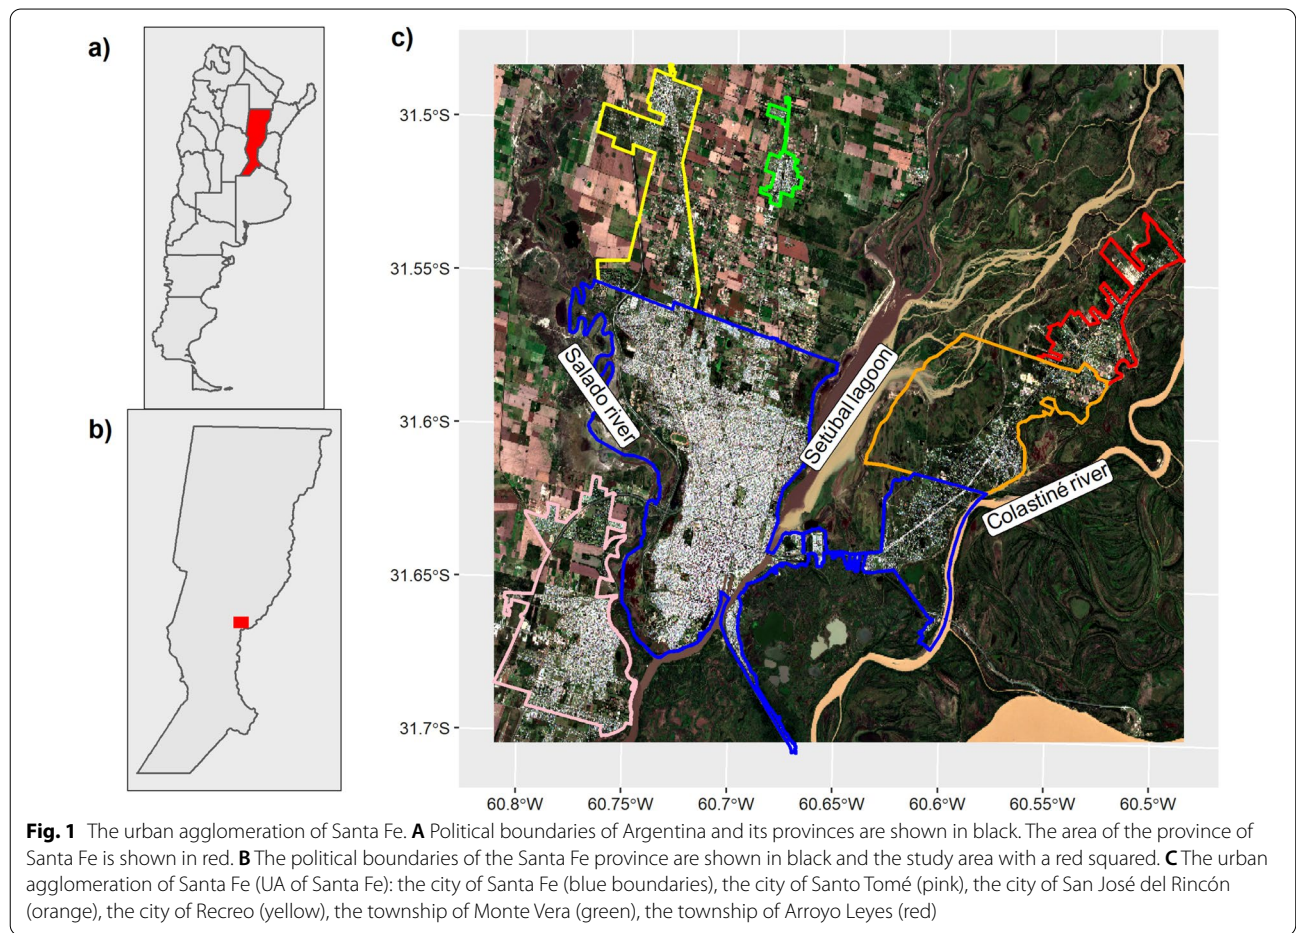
a)

b)

c)

31.5°S

31.55°S

31.6°S

31.65°S

31.7°S

Salado river

Setúbal lagoon

Colastiné river

60.8°W 60.75°W 60.7°W 60.65°W 60.6°W 60.55°W 60.5°W

**Fig. 1** The urban agglomeration of Santa Fe. **A** Political boundaries of Argentina and its provinces are shown in black. The area of the province of Santa Fe is shown in red. **B** The political boundaries of the Santa Fe province are shown in black and the study area with a red squared. **C** The urban agglomeration of Santa Fe (UA of Santa Fe): the city of Santa Fe (blue boundaries), the city of Santo Tomé (pink), the city of San José del Rincón (orange), the city of Recreo (yellow), the township of Monte Vera (green), the township of Arroyo Leyes (red)